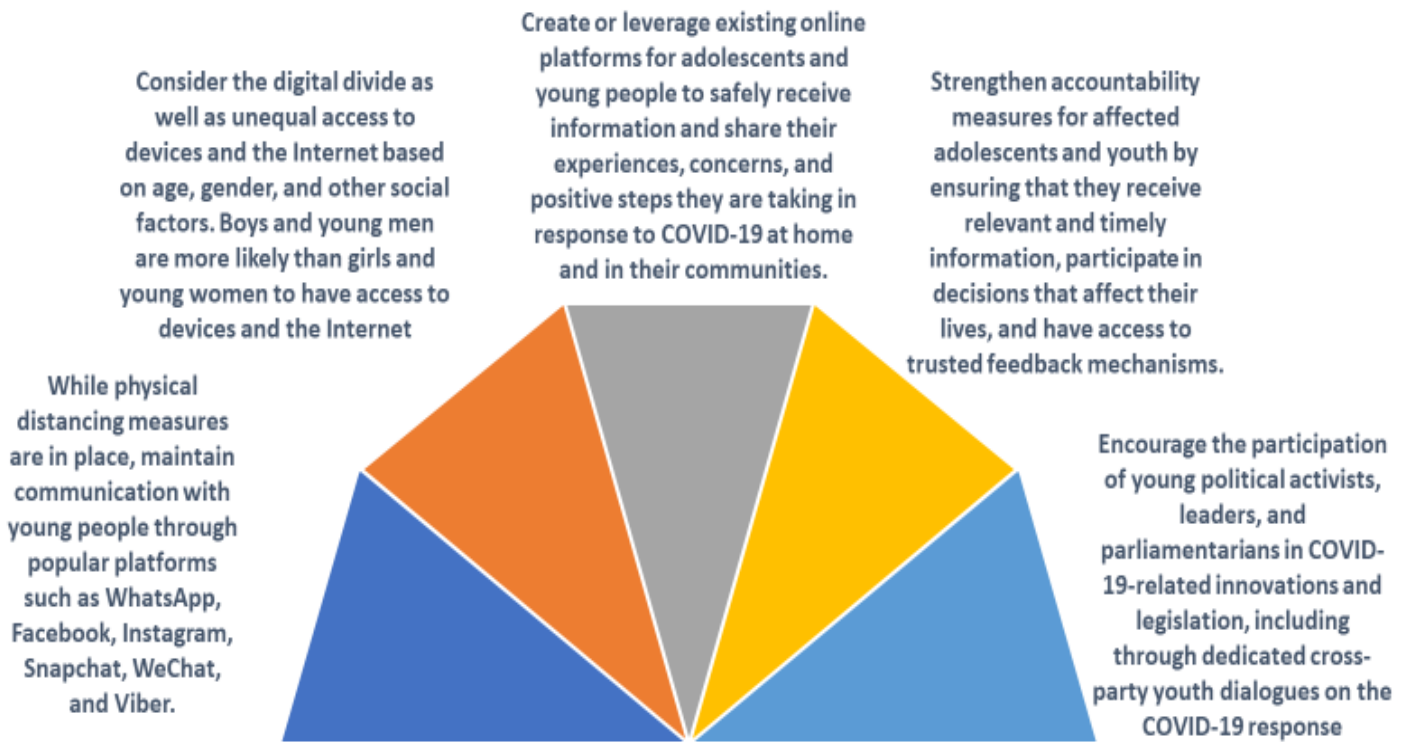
Create or leverage existing online platforms for adolescents and young people to safely receive information and share their experiences, concerns, and positive steps they are taking in response to COVID-19 at home and in their communities.

Consider the digital divide as well as unequal access to devices and the Internet based on age, gender, and other social factors. Boys and young men are more likely than girls and young women to have access to devices and the Internet

Strengthen accountability measures for affected adolescents and youth by ensuring that they receive relevant and timely information, participate in decisions that affect their lives, and have access to trusted feedback mechanisms.

While physical distancing measures are in place, maintain communication with young people through popular platforms such as WhatsApp, Facebook, Instagram, Snapchat, WeChat, and Viber.

Encourage the participation of young political activists, leaders, and parliamentarians in COVID-19-related innovations and legislation, including through dedicated cross-party youth dialogues on the COVID-19 response